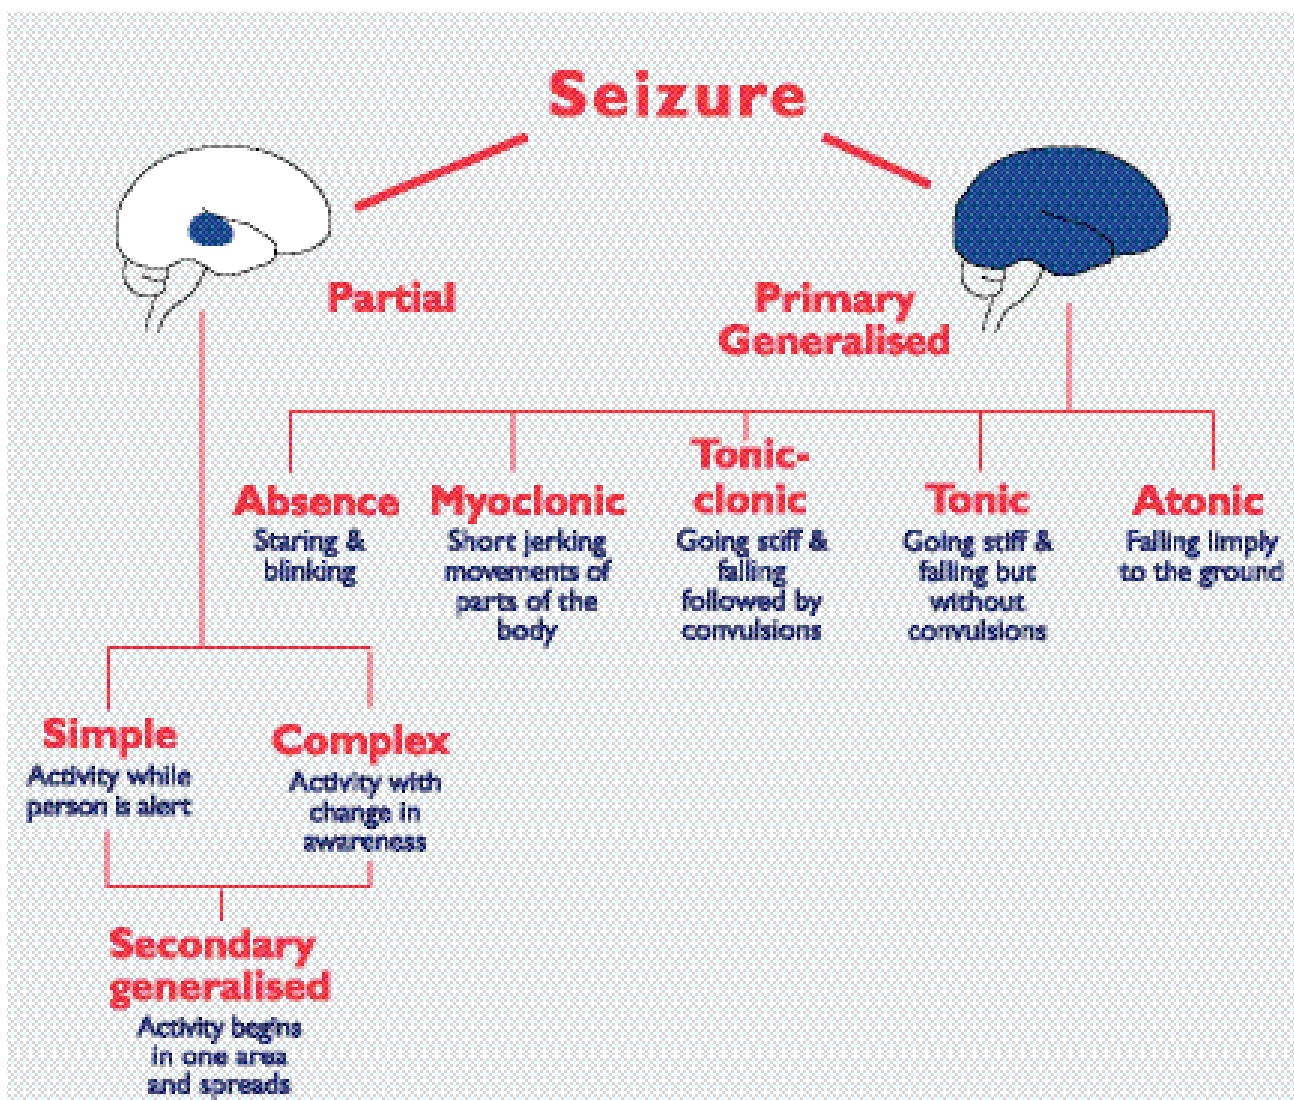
Seizure

Partial

Primary Generalised

Absence
Staring & blinking

Myoclonic
Short jerking movements of parts of the body

Tonic-clonic
Going stiff & falling followed by convulsions

Tonic
Going stiff & falling but without convulsions

Atonic
Falling limply to the ground

Simple
Activity while person is alert

Complex
Activity with change in awareness

Secondary generalised
Activity begins in one area and spreads